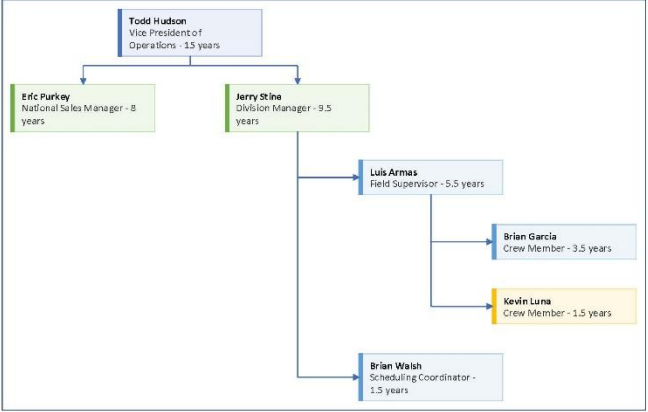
Todd Hudson
Vice President of Operations - 15 years

Eric Purkey
National Sales Manager - 8 years

Jerry Stine
Division Manager - 9.5 years

Luis Armas
Field Supervisor - 5.5 years

Brian Garcia
Crew Member - 3.5 years

Kevin Luna
Crew Member - 1.5 years

Brian Walsh
Scheduling Coordinator - 1.5 years